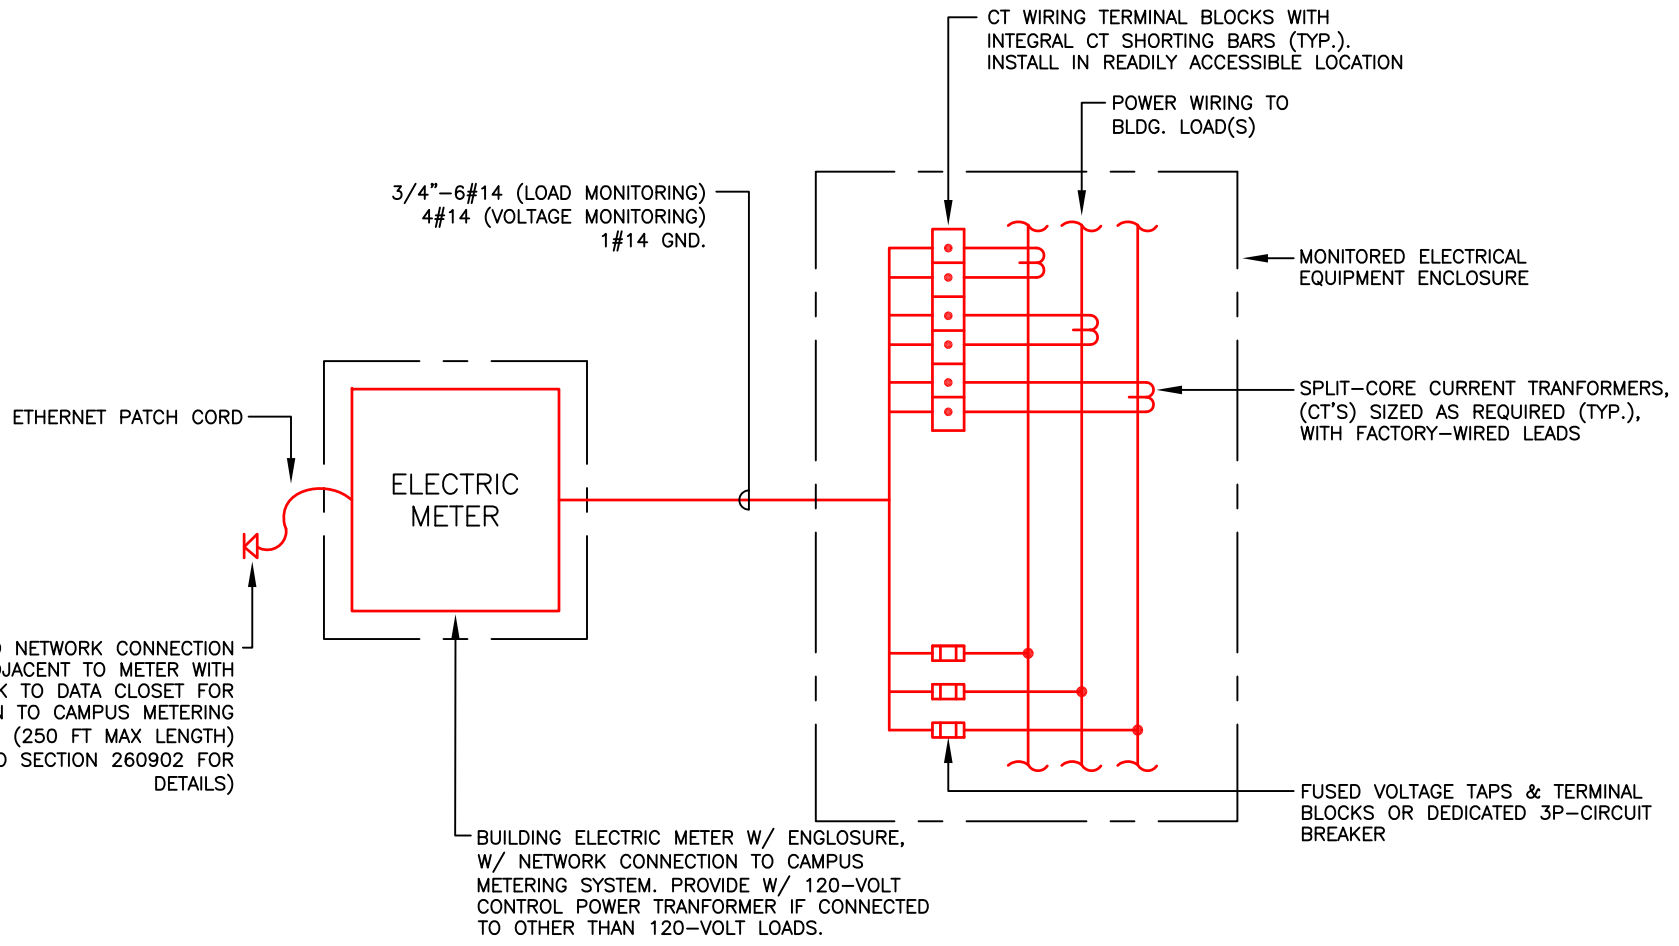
CT WIRING TERMINAL BLOCKS WITH INTEGRAL CT SHORTING BARS (TYP.). INSTALL IN READILY ACCESSIBLE LOCATION

POWER WIRING TO BLDG. LOAD(S)

3/4"–6#14 (LOAD MONITORING)
4#14 (VOLTAGE MONITORING)
1#14 GND.

MONITORED ELECTRICAL EQUIPMENT ENCLOSURE

SPLIT–CORE CURRENT TRANFORMERS, (CT'S) SIZED AS REQUIRED (TYP.), WITH FACTORY–WIRED LEADS

ETHERNET PATCH CORD

ELECTRIC METER

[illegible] NETWORK CONNECTION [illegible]JACENT TO METER WITH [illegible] TO DATA CLOSET FOR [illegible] TO CAMPUS METERING (250 FT MAX LENGTH) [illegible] SECTION 260902 FOR DETAILS)

FUSED VOLTAGE TAPS & TERMINAL BLOCKS OR DEDICATED 3P–CIRCUIT BREAKER

BUILDING ELECTRIC METER W/ ENGLOSURE, W/ NETWORK CONNECTION TO CAMPUS METERING SYSTEM. PROVIDE W/ 120–VOLT CONTROL POWER TRANFORMER IF CONNECTED TO OTHER THAN 120–VOLT LOADS.